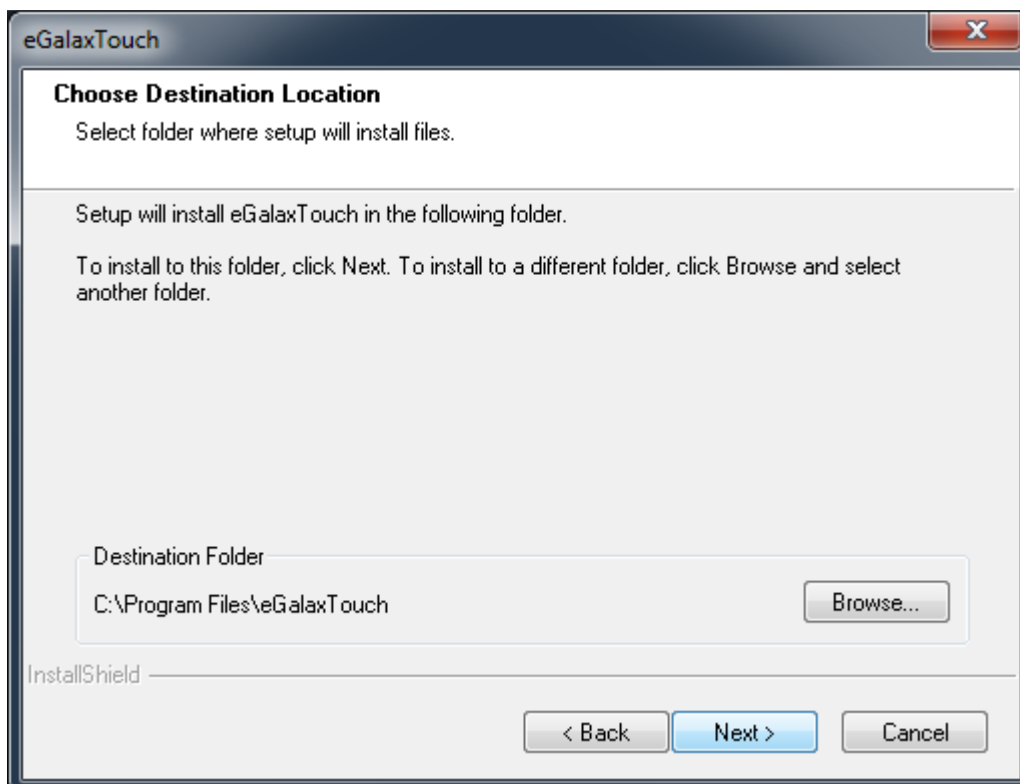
eGalaxTouch

x

Choose Destination Location

Select folder where setup will install files.

Setup will install eGalaxTouch in the following folder.

To install to this folder, click Next. To install to a different folder, click Browse and select another folder.

Destination Folder

C:\Program Files\eGalaxTouch

Browse...

InstallShield

< Back

Next >

Cancel